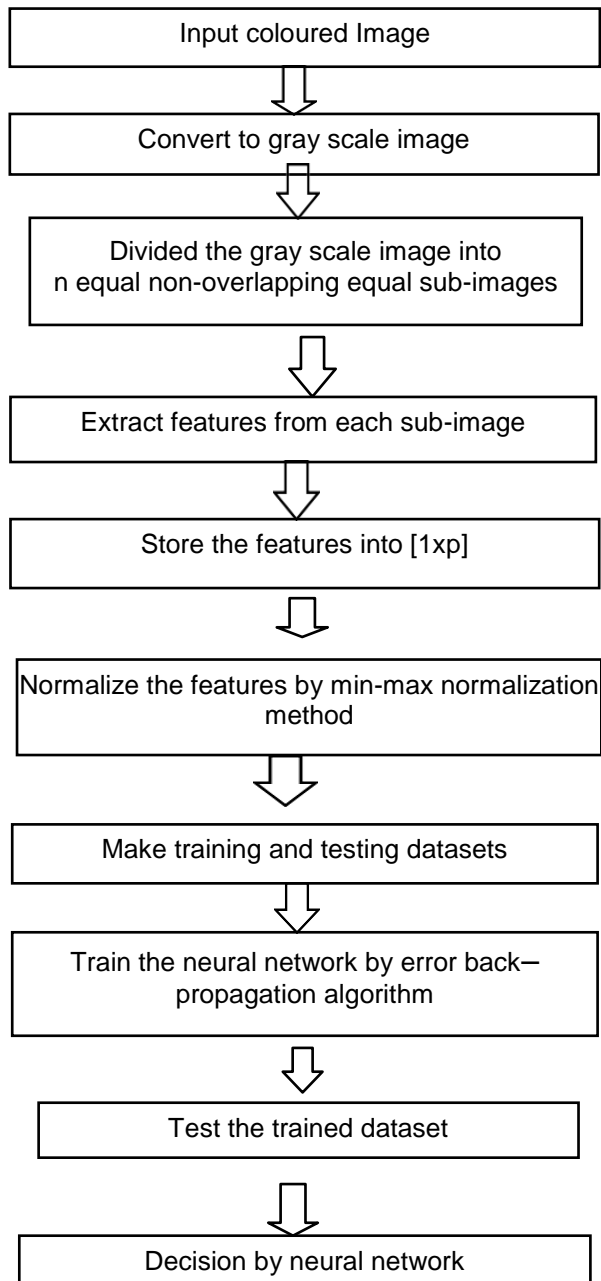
Input coloured Image

Convert to gray scale image

Divided the gray scale image into n equal non-overlapping equal sub-images

Extract features from each sub-image

Store the features into [1xp]

Normalize the features by min-max normalization method

Make training and testing datasets

Train the neural network by error back–propagation algorithm

Test the trained dataset

Decision by neural network